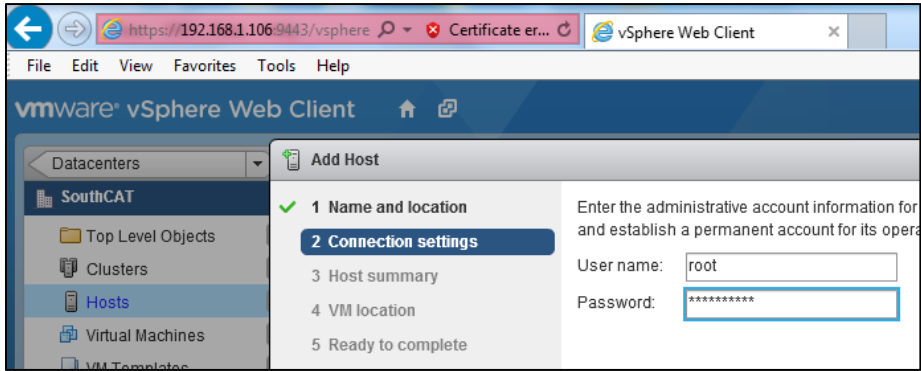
https://192.168.1.106:9443/vsphere Certificate er... vSphere Web Client

File Edit View Favorites Tools Help

vmware vSphere Web Client

Datacenters

SouthCAT

Top Level Objects

Clusters

Hosts

Virtual Machines

VM Templates

Add Host

1 Name and location

2 Connection settings

3 Host summary

4 VM location

5 Ready to complete

Enter the administrative account information for and establish a permanent account for its opera

User name: root

Password: **********